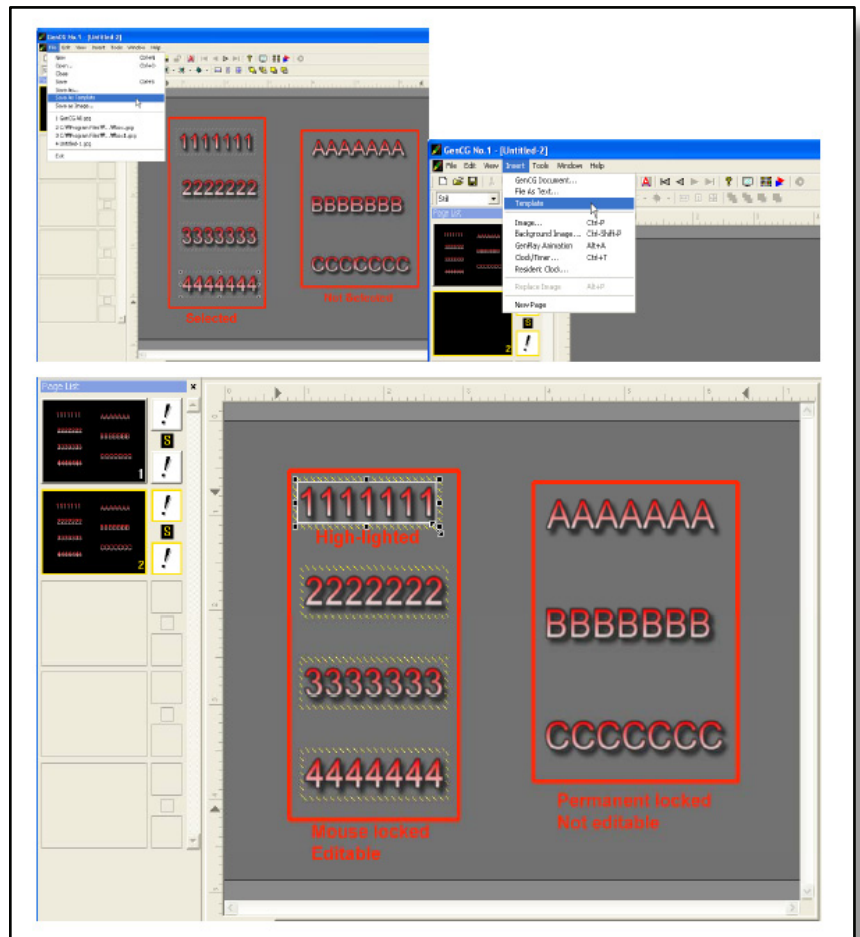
GenCG No.1 - [Untitled-2]

File Edit View Insert Tools Window Help

New Ctrl+N
Open... Ctrl+O
Close
Save Ctrl+S
Save As...
Save as Template
Save as Image...
1 GenCG All.gcg
2 C:\Program Files\...
3 C:\Program Files\...
4 Untitled-1.gcg
Exit

1111111
2222222
3333333
4444444
Selected

AAAAAAA
BBBBBBB
CCCCCCC
Not Selected

GenCG No.1 - [Untitled-2]

File Edit View Insert Tools Window Help

Still

Page List

GenCG Document...
File As Text...
Template
Image... Ctrl+P
Background Image... Ctrl+Shift+P
GenRay Animation Alt+A
Clock/Timer... Ctrl+T
Resident Clock...
Replace Image Alt+P
New Page

S
2

Page List

1111111 AAAAAAA
2222222 BBBBBBB
3333333 CCCCCCC
4444444
1
S

1111111 AAAAAAA
2222222 BBBBBBB
3333333 CCCCCCC
4444444
2
S

1111111
High-lighted
2222222
3333333
4444444
Mouse locked
Editable

AAAAAAA
BBBBBBB
CCCCCCC
Permanent locked
Not editable